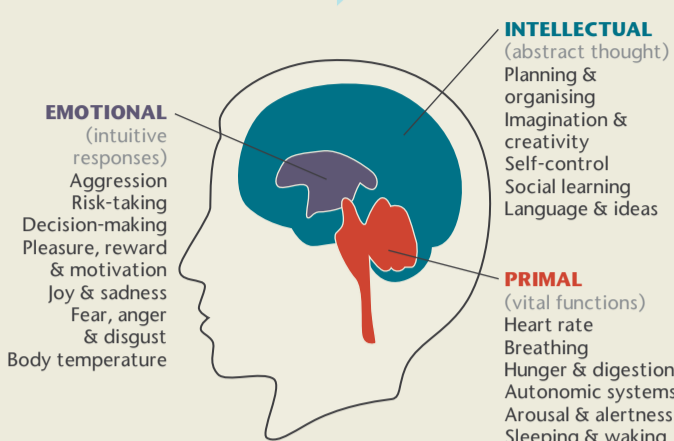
INTELLECTUAL
(abstract thought)
Planning & organising
Imagination & creativity
Self-control
Social learning
Language & ideas

EMOTIONAL
(intuitive responses)
Aggression
Risk-taking
Decision-making
Pleasure, reward & motivation
Joy & sadness
Fear, anger & disgust
Body temperature

PRIMAL
(vital functions)
Heart rate
Breathing
Hunger & digestion
Autonomic systems
Arousal & alertness
Sleeping & waking